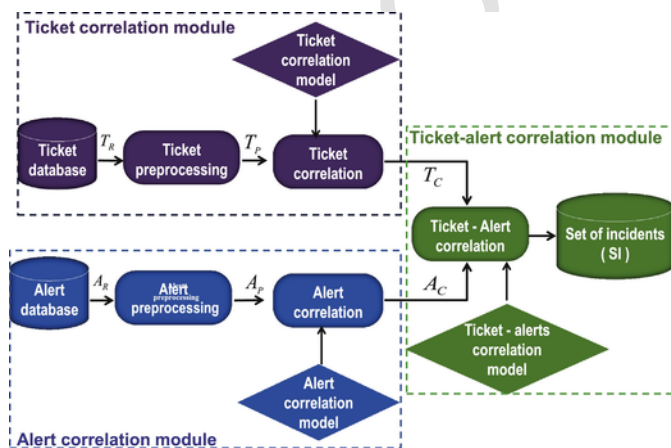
Ticket correlation module

Ticket correlation model

Ticket database

$T_R$

Ticket preprocessing

$T_P$

Ticket correlation

Ticket-alert correlation module

$T_C$

Ticket - Alert correlation

Set of incidents ( SI )

Alert database

$A_R$

Alert preprocessing

$A_P$

Alert correlation

$A_C$

Ticket - alerts correlation model

Alert correlation model

Alert correlation module